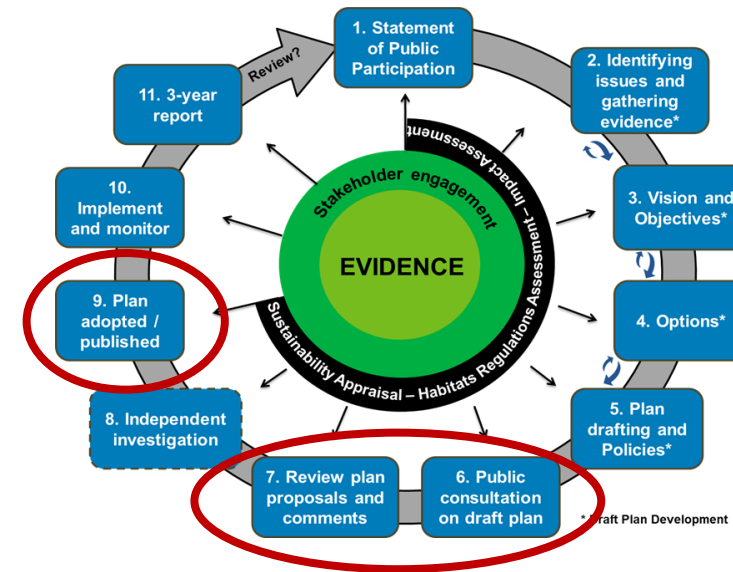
1. Statement of Public Participation

2. Identifying issues and gathering evidence*

3. Vision and Objectives*

4. Options*

5. Plan drafting and Policies*

6. Public consultation on draft plan

7. Review plan proposals and comments

8. Independent investigation

9. Plan adopted / published

10. Implement and monitor

11. 3-year report

Review?

Stakeholder engagement

EVIDENCE

Sustainability Appraisal – Habitats Regulations Assessment – Impact Assessment

* Draft Plan Development